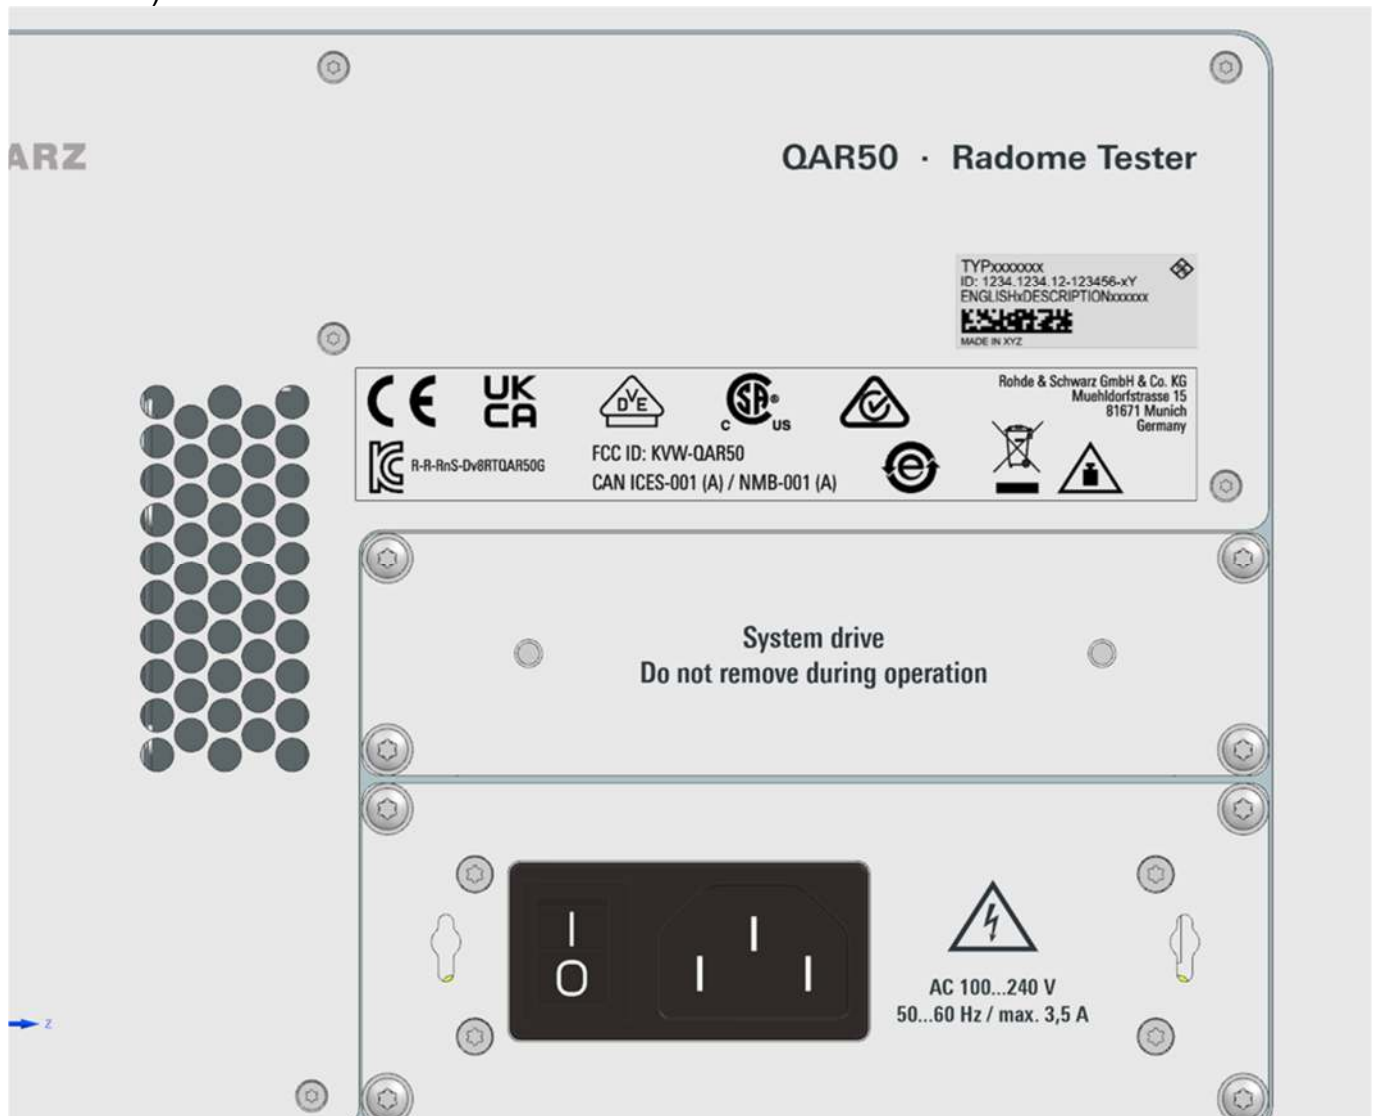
ARZ

QAR50 · Radome Tester

TYPxxxxxxx
ID: 1234.1234.12-123456-xY
ENGLISHxDESCRIPTIONxxxxxx
MADE IN XYZ

CE UK CA

DVE

SP c us

Rohde & Schwarz GmbH & Co. KG
Muehldorfstrasse 15
81671 Munich
Germany

R-R-RnS-Dv8RTQAR50G

FCC ID: KVW-QAR50
CAN ICES-001 (A) / NMB-001 (A)

System drive
Do not remove during operation

I
O

AC 100...240 V
50...60 Hz / max. 3,5 A

z